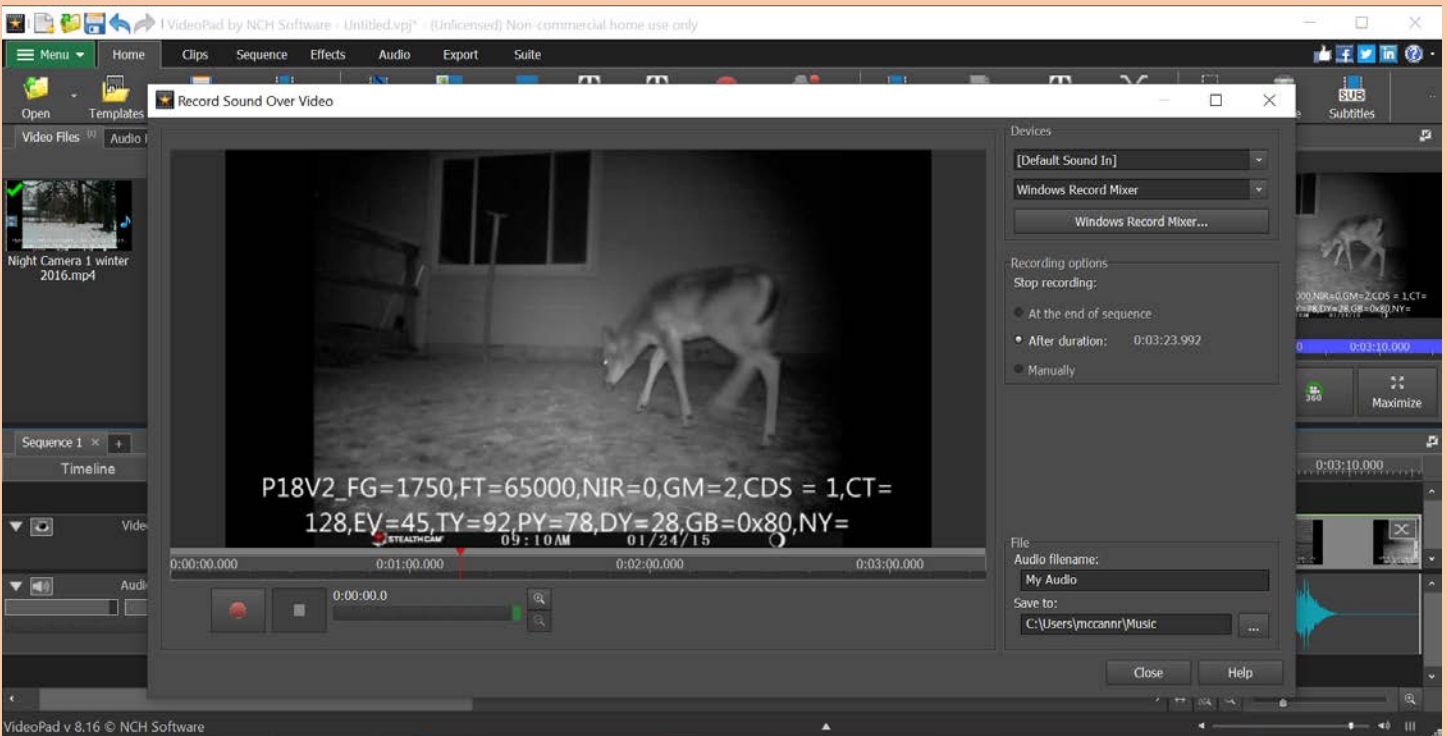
VideoPad by NCH Software - Untitled.vpj* - (Unlicensed) Non-commercial home use only

Menu Home Clips Sequence Effects Audio Export Suite

Open Templates

Subtitles

Video Files Audio

Night Camera 1 winter 2016.mp4

Record Sound Over Video

P18V2_FG=1750,FT=65000,NIR=0,GM=2,CDS = 1,CT= 128,EV=45,TY=92,PY=78,DY=28,GB=0x80,NY=

STEALTHCAM 09:10AM 01/24/15

0:00:00.000 0:01:00.000 0:02:00.000 0:03:00.000

0:00:00.0

Devices

[Default Sound In]

Windows Record Mixer

Windows Record Mixer...

Recording options

Stop recording:

At the end of sequence

After duration: 0:03:23.992

Manually

File

Audio filename:

My Audio

Save to:

C:\Users\mccannr\Music

...

Close Help

0:03:10.000

Maximize

Sequence 1

Timeline

Video

Audio

0:03:10.000

VideoPad v 8.16 © NCH Software